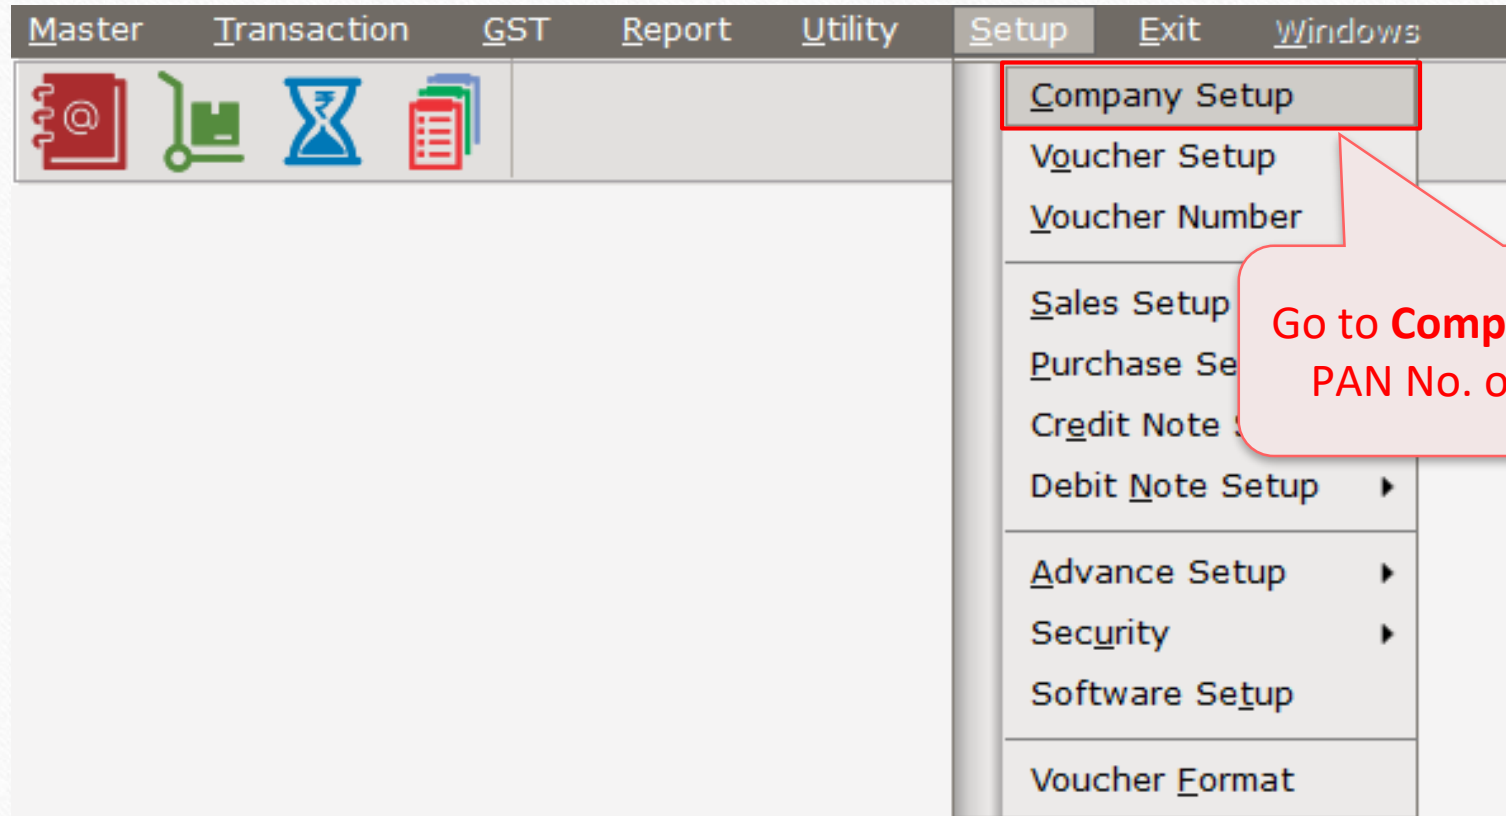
Master Transaction GST Report Utility Setup Exit Windows

Company Setup
Voucher Setup
Voucher Number

Sales Setup
Purchase Se
Credit Note
Debit Note Setup

Advance Setup
Security
Software Setup

Voucher Format

Go to **Comp**
PAN No. o